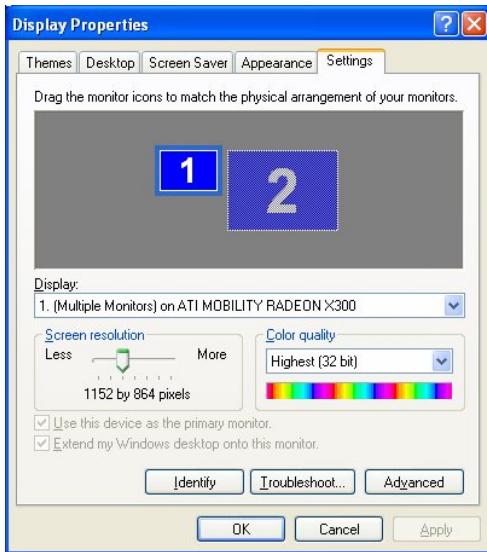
Display Properties

?

X

Themes

Desktop

Screen Saver

Appearance

Settings

Drag the monitor icons to match the physical arrangement of your monitors.

1

2

Display:

1. (Multiple Monitors) on ATI MOBILITY RADEON X300

Screen resolution

Less

More

1152 by 864 pixels

Color quality

Highest (32 bit)

Use this device as the primary monitor.

Extend my Windows desktop onto this monitor.

Identify

Troubleshoot...

Advanced

OK

Cancel

Apply